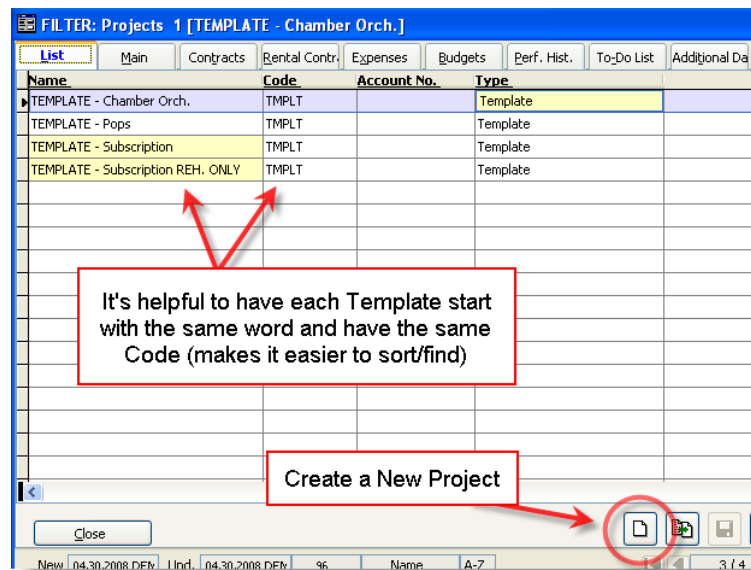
FILTER: Projects 1 [TEMPLATE - Chamber Orch.]

List | Main | Contracts | Rental Contr. | Expenses | Budgets | Perf. Hist. | To-Do List | Additional Da

| Name | Code | Account No. | Type |
|---|---|---|---|
| TEMPLATE - Chamber Orch. | TMPLT | | Template |
| TEMPLATE - Pops | TMPLT | | Template |
| TEMPLATE - Subscription | TMPLT | | Template |
| TEMPLATE - Subscription REH. ONLY | TMPLT | | Template |

It's helpful to have each Template start with the same word and have the same Code (makes it easier to sort/find)

Create a New Project

Close

New 04.30.2008 DEN Upd. 04.30.2008 DEN 96 Name A-Z 3 / 4